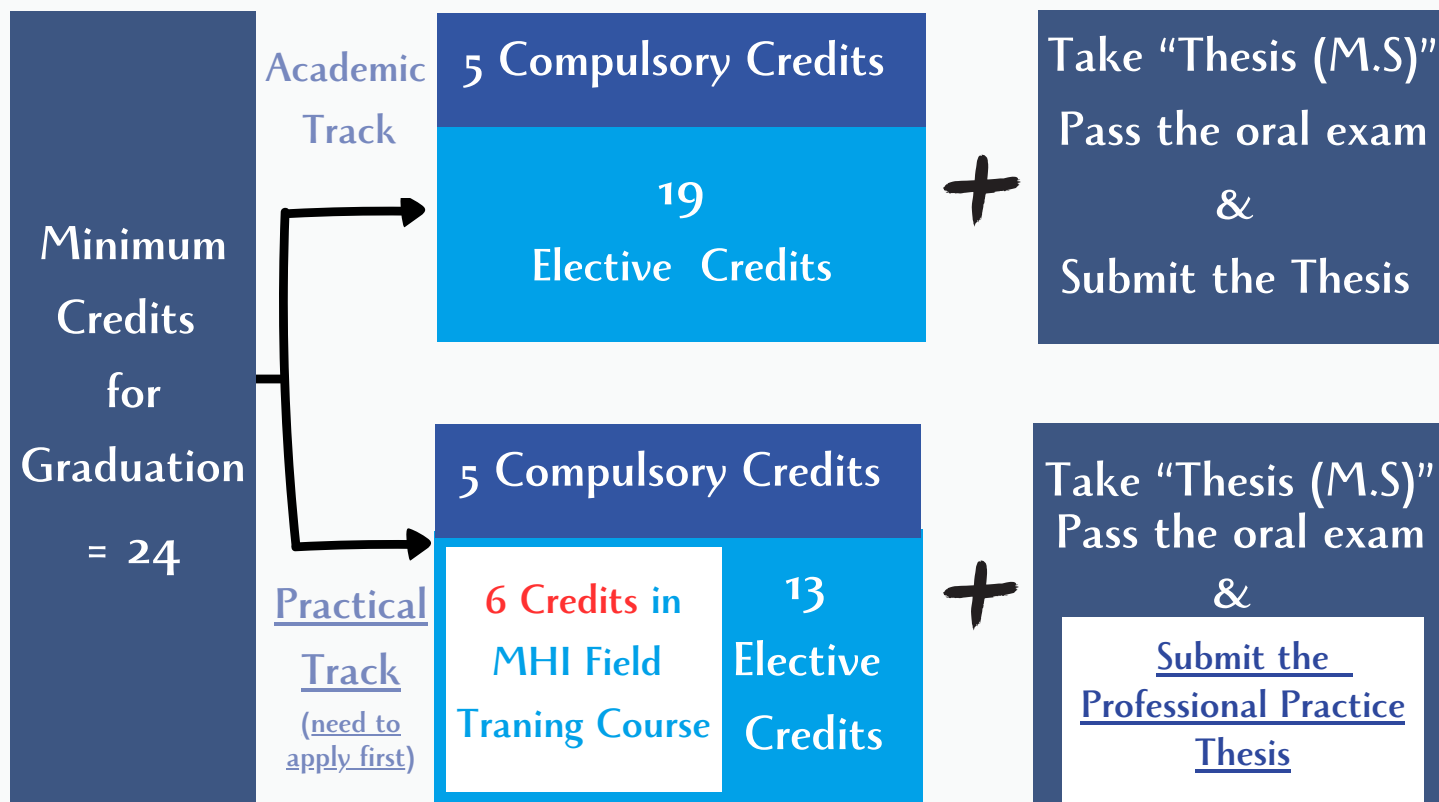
Minimum Credits for Graduation = 24

Academic Track

5 Compulsory Credits

19 Elective Credits

+

Take "Thesis (M.S)" Pass the oral exam & Submit the Thesis

Practical Track (need to apply first)

5 Compulsory Credits

6 Credits in MHI Field Traning Course

13 Elective Credits

+

Take "Thesis (M.S)" Pass the oral exam &

Submit the Professional Practice Thesis